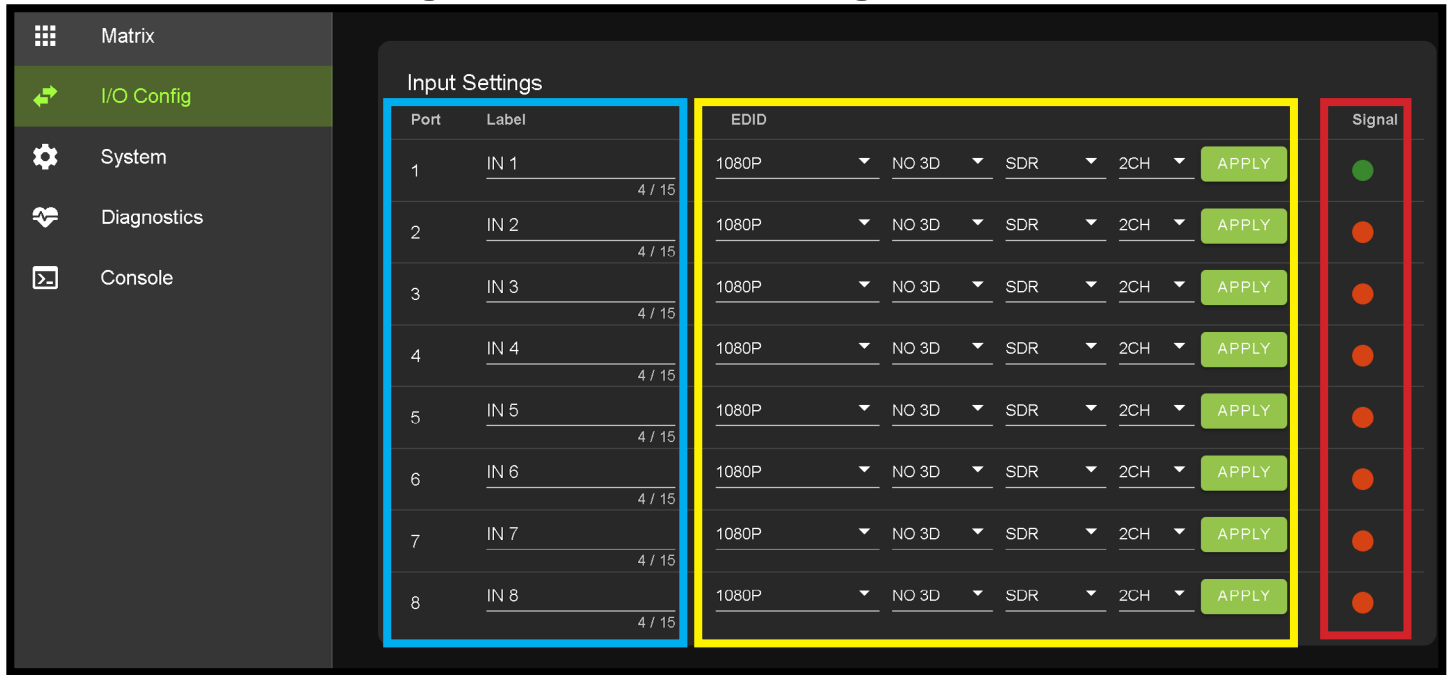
Matrix
I/O Config
System
Diagnostics
Console

Input Settings

| Port | Label | EDID | | | | | Signal |
|---|---|---|---|---|---|---|---|
| 1 | IN 1 4 / 15 | 1080P | NO 3D | SDR | 2CH | APPLY | |
| 2 | IN 2 4 / 15 | 1080P | NO 3D | SDR | 2CH | APPLY | |
| 3 | IN 3 4 / 15 | 1080P | NO 3D | SDR | 2CH | APPLY | |
| 4 | IN 4 4 / 15 | 1080P | NO 3D | SDR | 2CH | APPLY | |
| 5 | IN 5 4 / 15 | 1080P | NO 3D | SDR | 2CH | APPLY | |
| 6 | IN 6 4 / 15 | 1080P | NO 3D | SDR | 2CH | APPLY | |
| 7 | IN 7 4 / 15 | 1080P | NO 3D | SDR | 2CH | APPLY | |
| 8 | IN 8 4 / 15 | 1080P | NO 3D | SDR | 2CH | APPLY | |